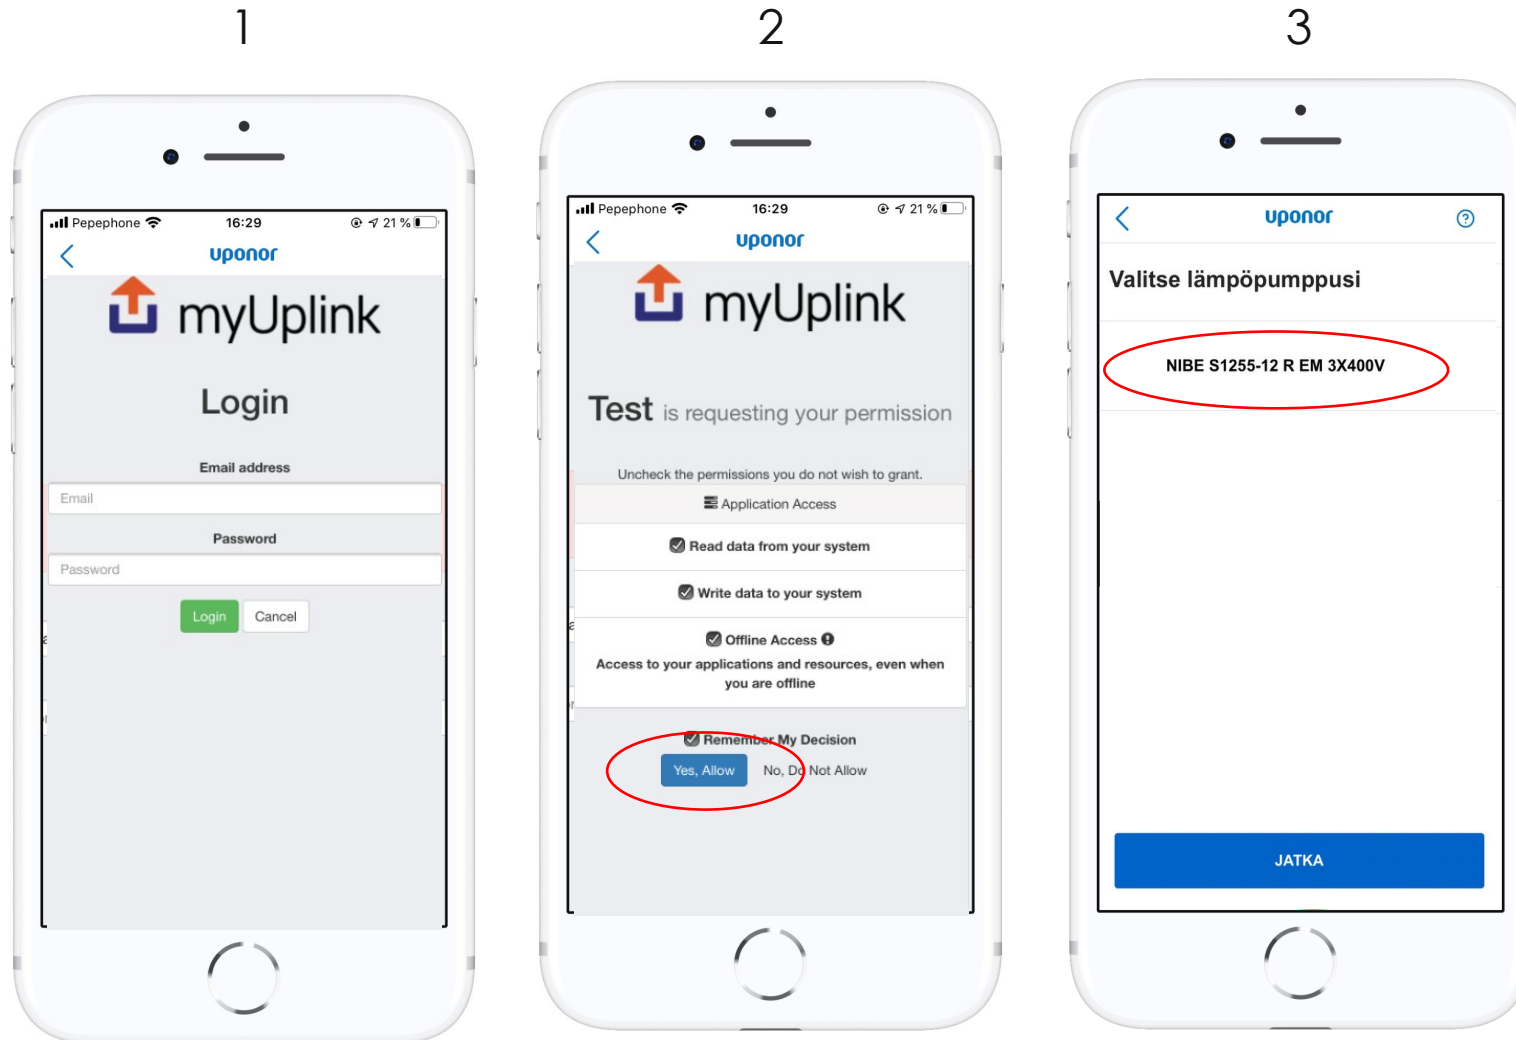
1

Pepephone 16:29 21 %

uponor

myUplink

Login

Email address

Email

Password

Password

Login Cancel

2

Pepephone 16:29 21 %

uponor

myUplink

Test is requesting your permission

Uncheck the permissions you do not wish to grant.

Application Access

Read data from your system

Write data to your system

Offline Access

Access to your applications and resources, even when you are offline

Remember My Decision

Yes, Allow No, Do Not Allow

3

uponor

Valitse lämpöpumppusi

NIBE S1255-12 R EM 3X400V

JATKA